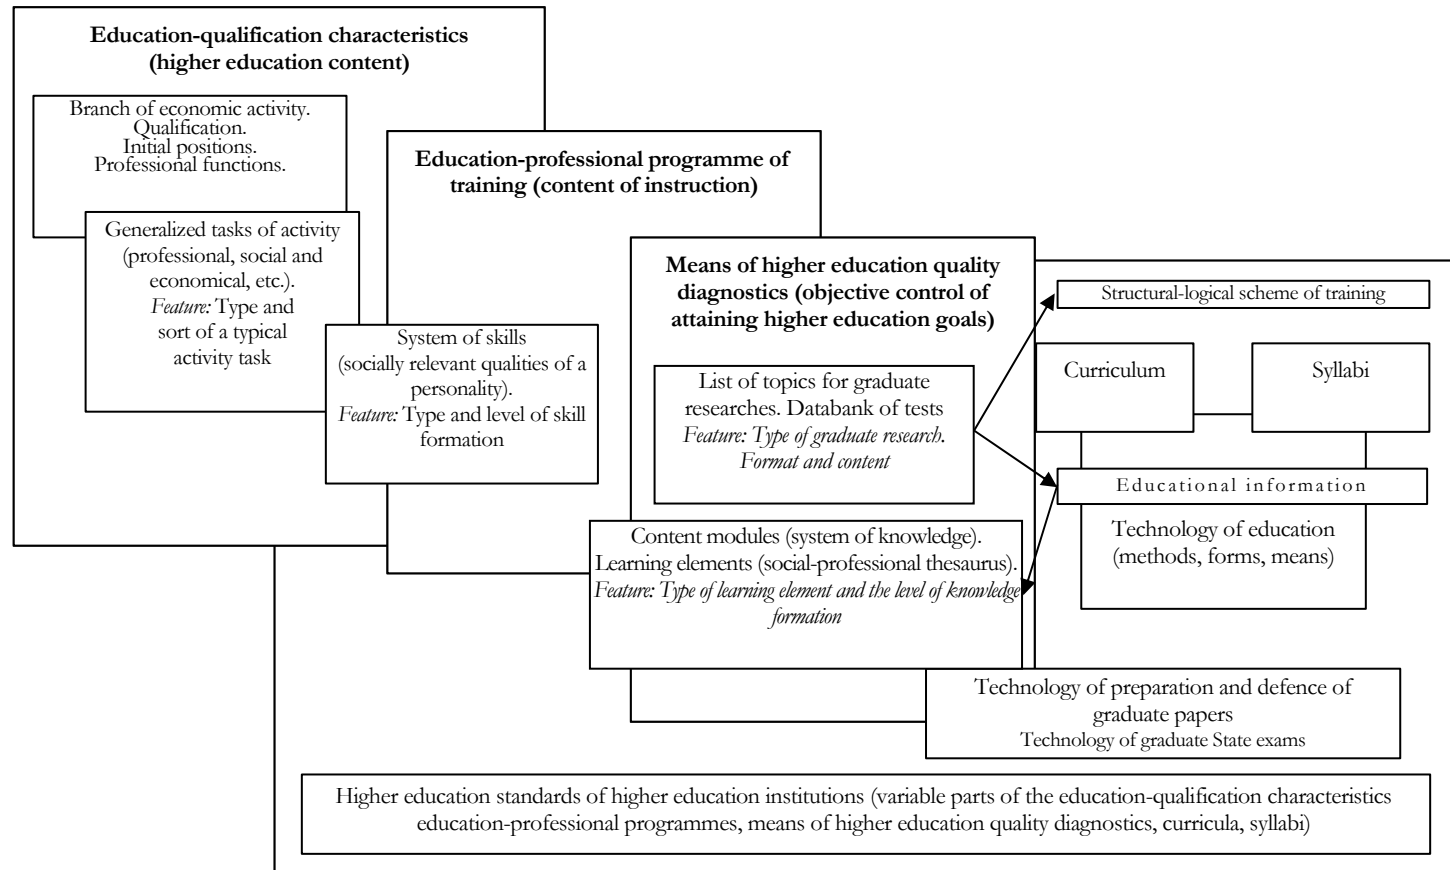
Education-qualification characteristics (higher education content)

Branch of economic activity.
Qualification.
Initial positions.
Professional functions.

Generalized tasks of activity (professional, social and economical, etc.).
*Feature:* Type and sort of a typical activity task

Education-professional programme of training (content of instruction)

System of skills (socially relevant qualities of a personality).
*Feature:* Type and level of skill formation

Means of higher education quality diagnostics (objective control of attaining higher education goals)

List of topics for graduate researches. Databank of tests
*Feature: Type of graduate research. Format and content*

Content modules (system of knowledge).
Learning elements (social-professional thesaurus).
*Feature: Type of learning element and the level of knowledge formation*

Structural-logical scheme of training

Curriculum

Syllabi

Educational information

Technology of education (methods, forms, means)

Technology of preparation and defence of graduate papers
Technology of graduate State exams

Higher education standards of higher education institutions (variable parts of the education-qualification characteristics education-professional programmes, means of higher education quality diagnostics, curricula, syllabi)